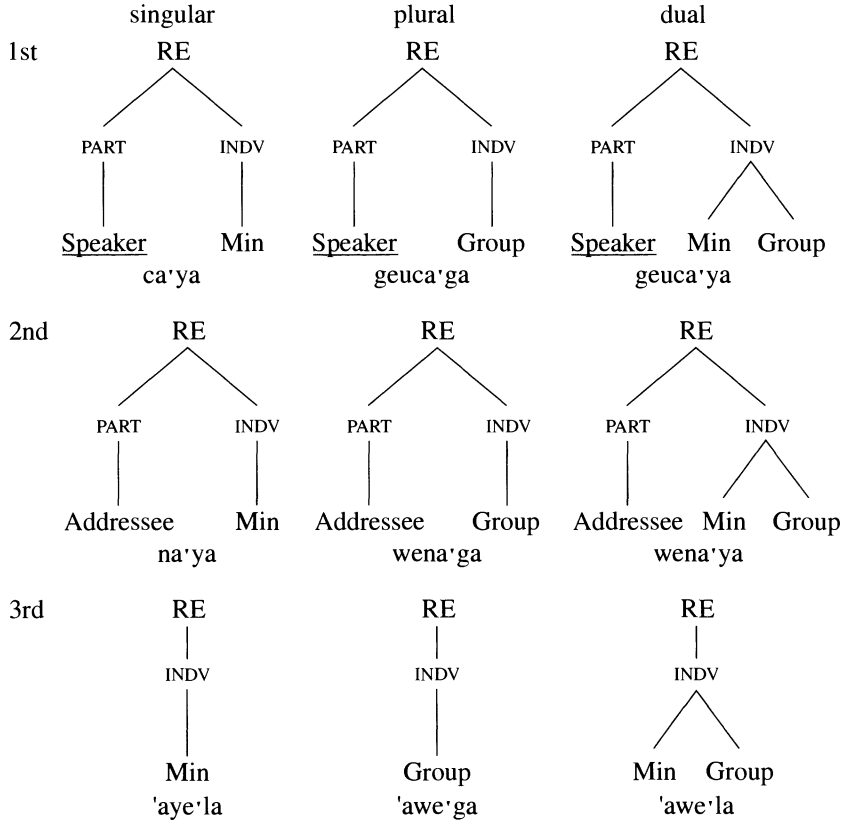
singular plural dual

1st
RE
PART INDV
Speaker Min
ca'ya

RE
PART INDV
Speaker Group
geuca'ga

RE
PART INDV
Speaker Min Group
geuca'ya

2nd
RE
PART INDV
Addressee Min
na'ya

RE
PART INDV
Addressee Group
wena'ga

RE
PART INDV
Addressee Min Group
wena'ya

3rd
RE
INDV
Min
'aye'la

RE
INDV
Group
'awe'ga

RE
INDV
Min Group
'awe'la